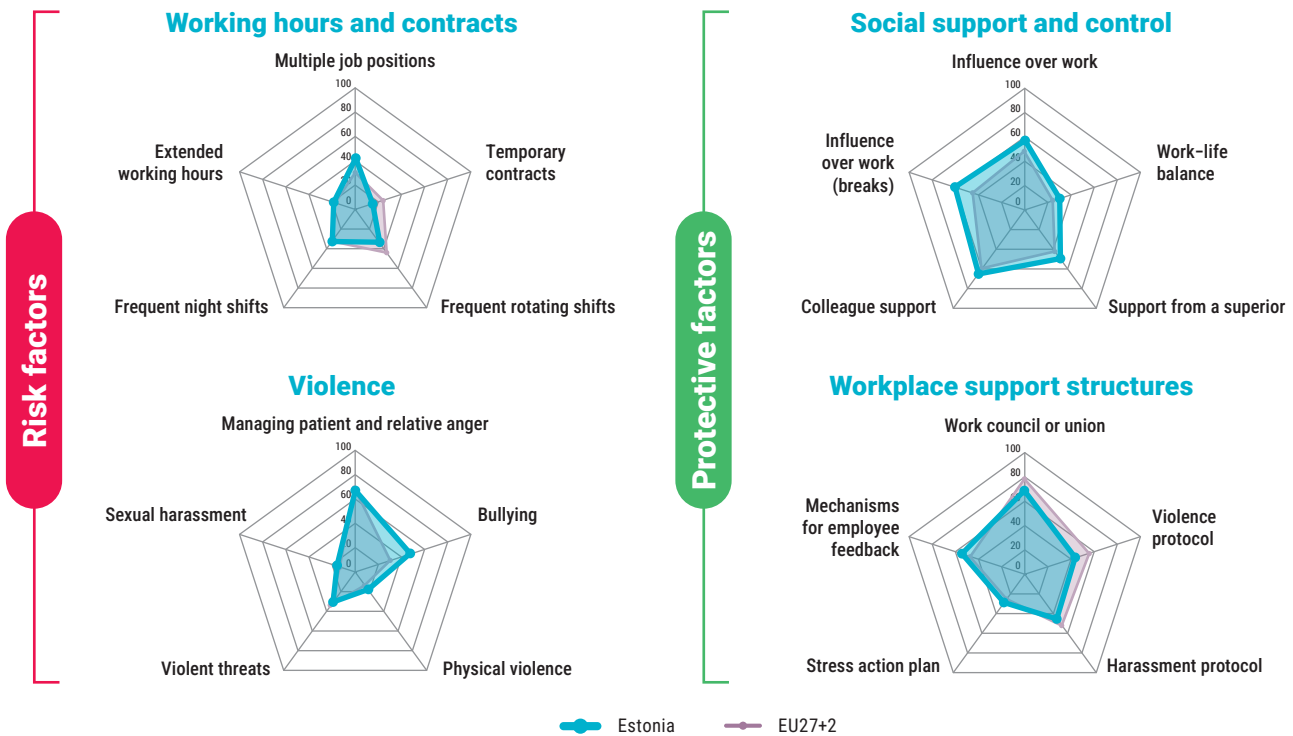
Risk factors

Working hours and contracts

Multiple job positions
Temporary contracts
Frequent rotating shifts
Frequent night shifts
Extended working hours

100
80
60
40
20
0

Violence

Managing patient and relative anger
Bullying
Physical violence
Violent threats
Sexual harassment

100
80
60
40
20
0

Protective factors

Social support and control

Influence over work
Work–life balance
Support from a superior
Colleague support
Influence over work (breaks)

100
80
60
40
20
0

Workplace support structures

Work council or union
Violence protocol
Harassment protocol
Stress action plan
Mechanisms for employee feedback

100
80
60
40
20
0

Estonia
EU27+2